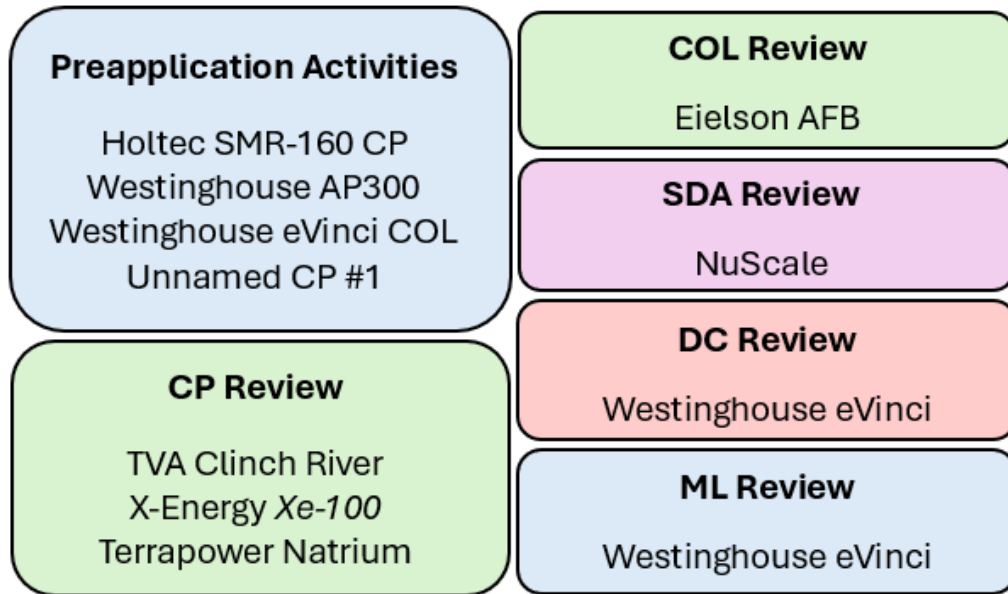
Preapplication Activities

Holtec SMR-160 CP
Westinghouse AP300
Westinghouse eVinci COL
Unnamed CP #1

CP Review

TVA Clinch River
X-Energy Xe-100
Terrapower Natrium

COL Review

Eielson AFB

SDA Review

NuScale

DC Review

Westinghouse eVinci

ML Review

Westinghouse eVinci